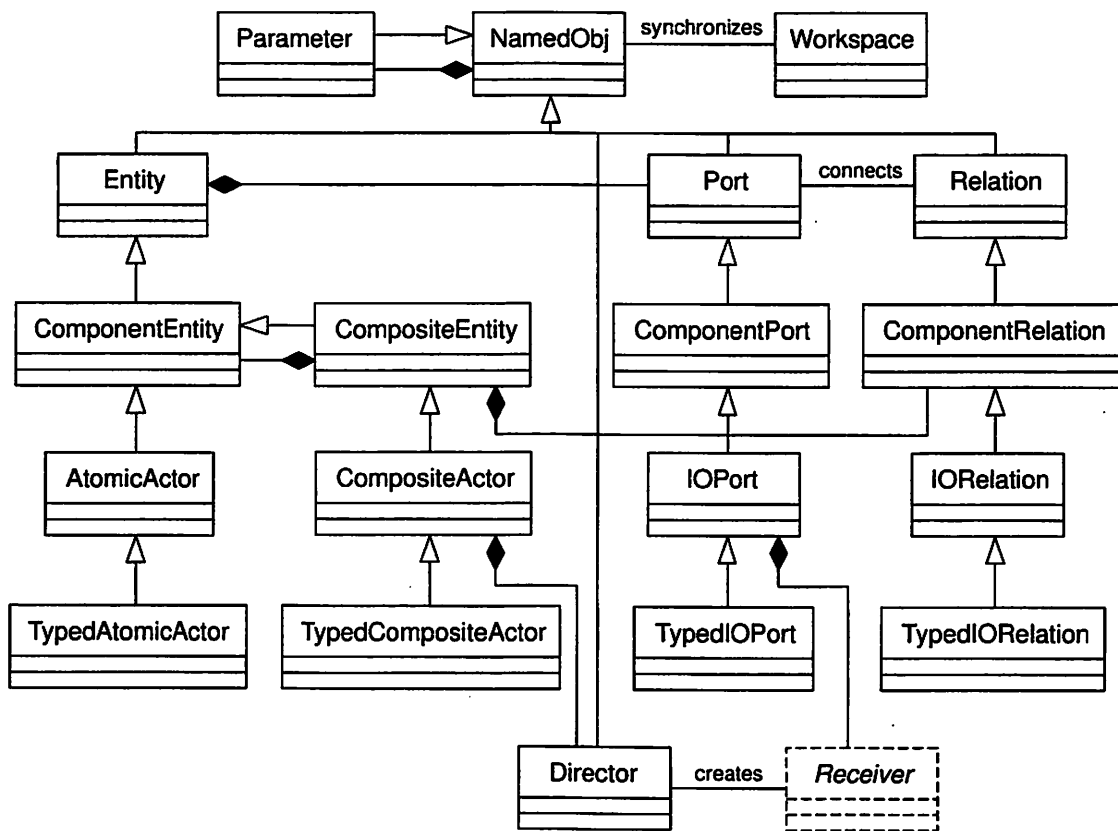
Parameter
NamedObj
synchronizes
Workspace
Entity
Port
connects
Relation
ComponentEntity
CompositeEntity
ComponentPort
ComponentRelation
AtomicActor
CompositeActor
IOPort
IORelation
TypedAtomicActor
TypedCompositeActor
TypedIOPort
TypedIORelation
Director
creates
Receiver